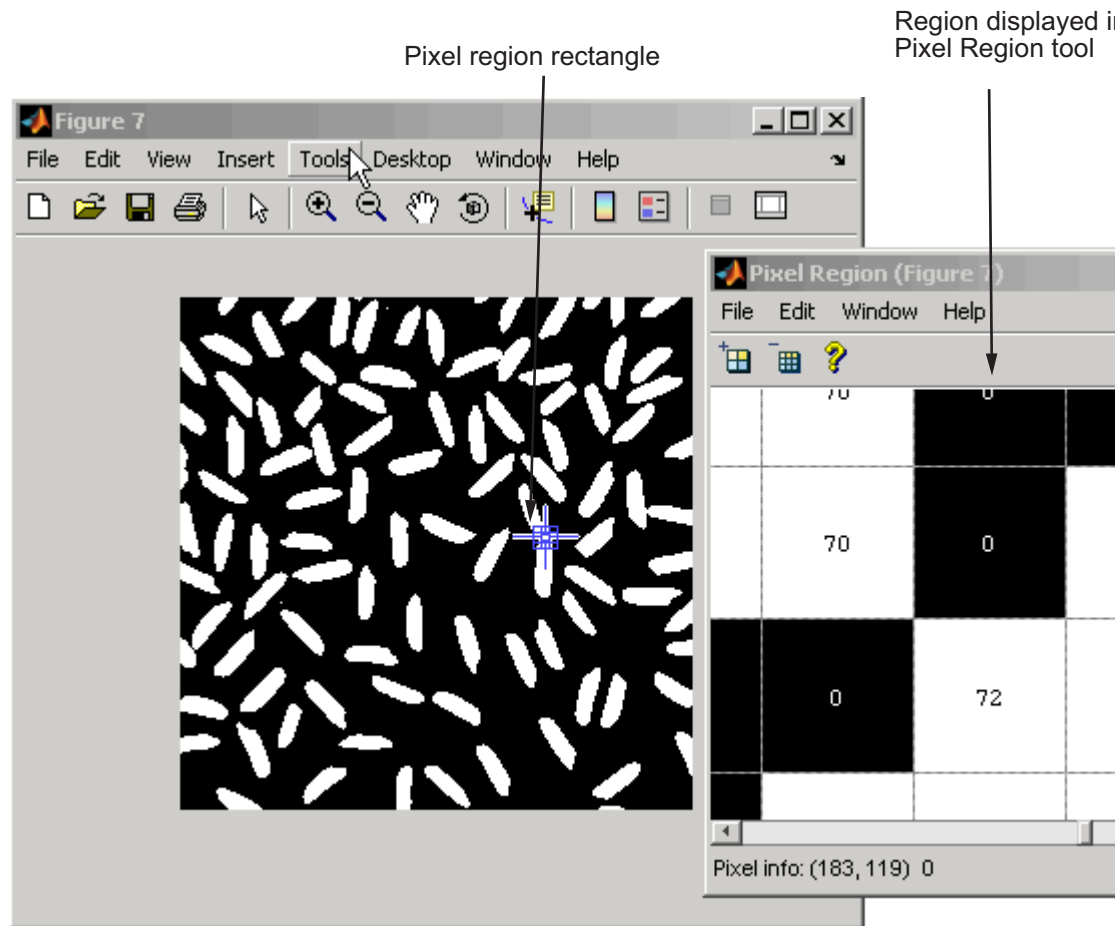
Region displayed i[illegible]
Pixel Region tool

Pixel region rectangle

Figure 7

File Edit View Insert Tools Desktop Window Help

Pixel Region (Figure 7)

File Edit Window Help

| | 70 | 0 | |
|---|---|---|---|
| | 70 | 0 | |
| 0 | 72 | | |

Pixel info: (183, 119) 0